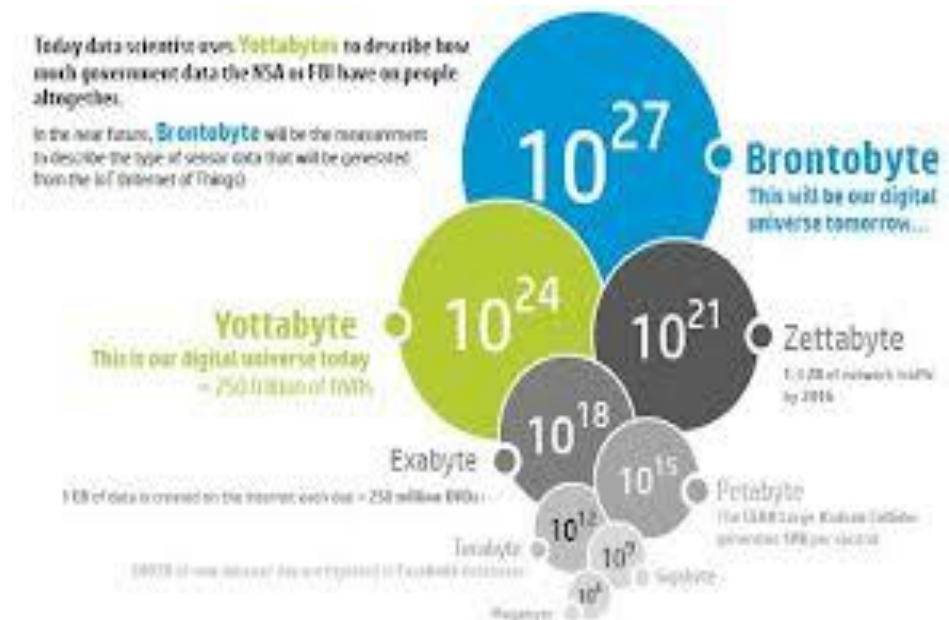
Today data scientist uses Yottabytes to describe how much government data the NSA or FBI have on people altogether.

In the near future, Brontobyte will be the measurement to describe the type of sensor data that will be generated from the IoT (Internet of Things).

$10^{27}$

Brontobyte
This will be our digital universe tomorrow...

$10^{24}$

Yottabyte
This is our digital universe today = 250 trillion of DVDs

$10^{21}$

Zettabyte
1.3 ZB of network traffic by 2016

$10^{18}$

Exabyte
1 EB of data is created on the internet each day = 250 million DVDs

$10^{15}$

Petabyte
The CERN Large Hadron Collider generates 1PB per second

$10^{12}$

Terabyte
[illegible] of new data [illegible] day are ingested in Facebook databases

$10^{9}$

Gigabyte

$10^{6}$

Megabyte